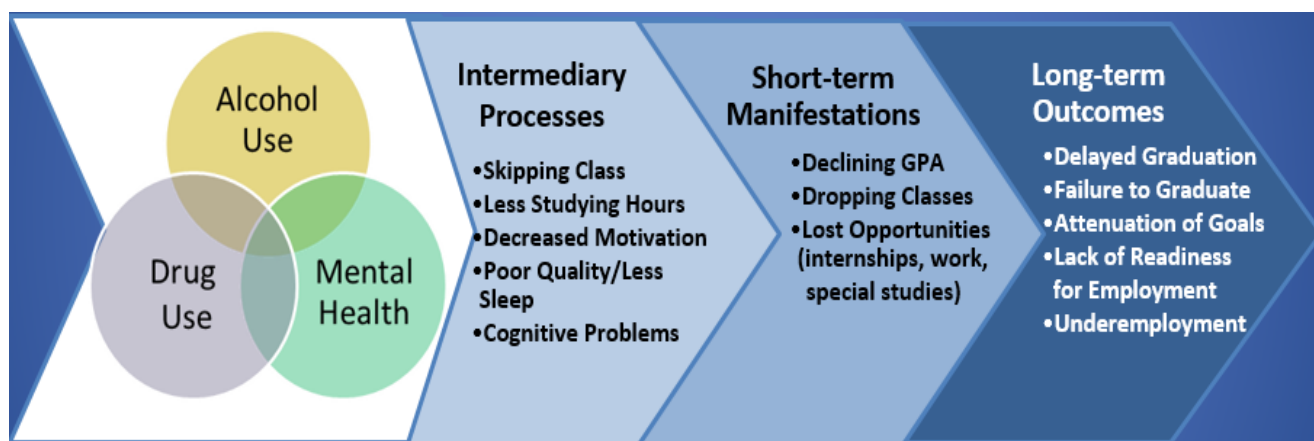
Alcohol Use

Drug Use

Mental Health

Intermediary Processes

•Skipping Class
•Less Studying Hours
•Decreased Motivation
•Poor Quality/Less Sleep
•Cognitive Problems

Short-term Manifestations

•Declining GPA
•Dropping Classes
•Lost Opportunities (internships, work, special studies)

Long-term Outcomes

•Delayed Graduation
•Failure to Graduate
•Attenuation of Goals
•Lack of Readiness for Employment
•Underemployment